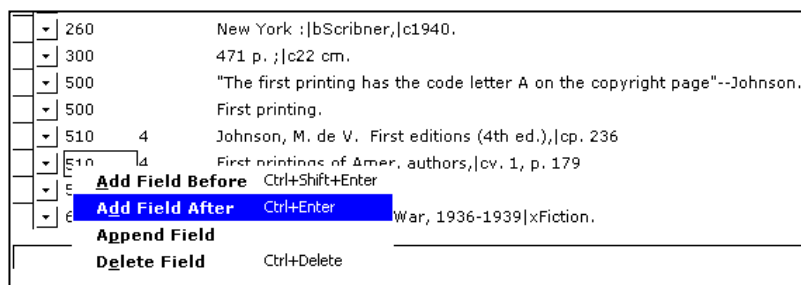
| 260 | | New York :|bScribner,|c1940. |
|---|---|---|
| 300 | | 471 p. ;|c22 cm. |
| 500 | | "The first printing has the code letter A on the copyright page"--Johnson. |
| 500 | | First printing. |
| 510 | 4 | Johnson, M. de V. First editions (4th ed.),|cp. 236 |
| 510 | 4 | First printings of Amer. authors,|cv. 1, p. 179 |
| 5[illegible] | | |
| 6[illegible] | | War, 1936-1939|xFiction. |

Add Field Before Ctrl+Shift+Enter
Add Field After Ctrl+Enter
Append Field
Delete Field Ctrl+Delete